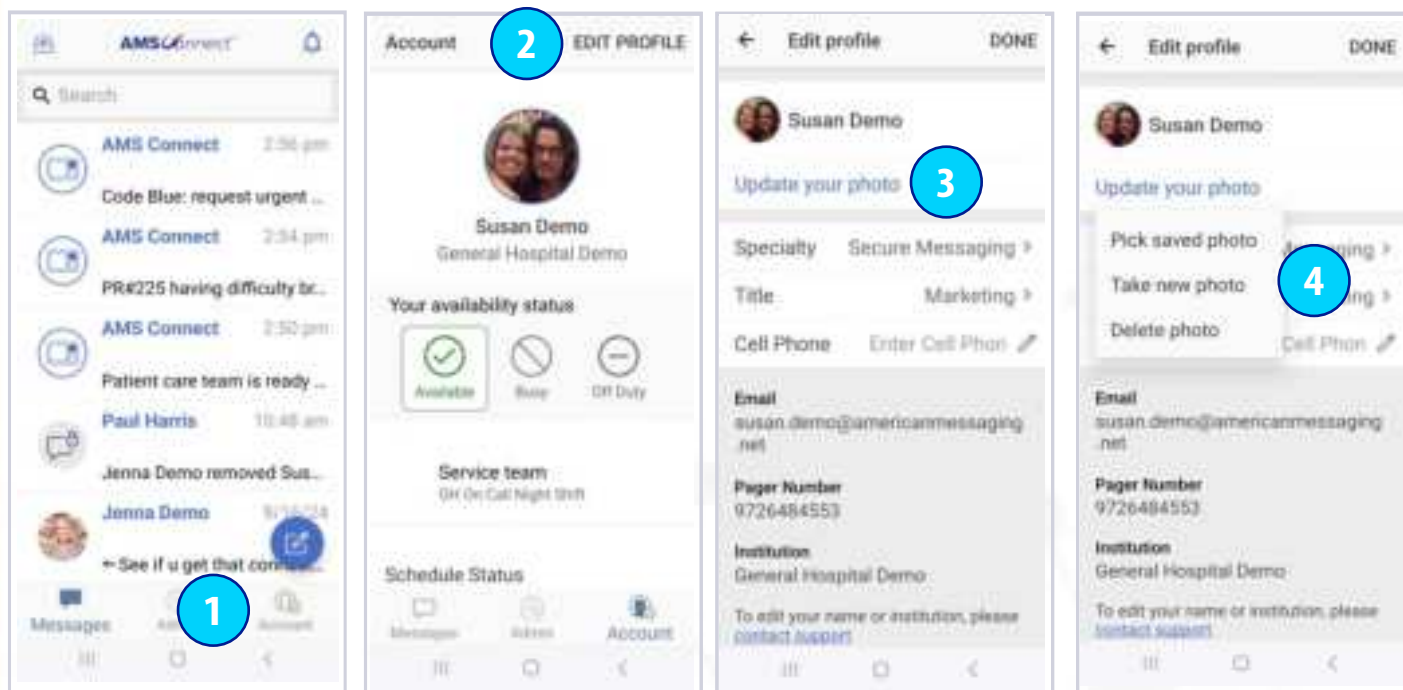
AMSConnect

Search

AMS Connect 2:56 pm
Code Blue: request urgent ...

AMS Connect 2:34 pm
PR#225 having difficulty br...

AMS Connect 2:30 pm
Patient care team is ready ...

Paul Harris 10:48 am
Jenna Demo removed Sus...

Jenna Demo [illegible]
← See if u get that co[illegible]

Messages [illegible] Account

1

Account 2 EDIT PROFILE

Susan Demo
General Hospital Demo

Your availability status
Available Busy Off Duty

Service team
GH On Call Night Shift

Schedule Status

Messages Admin Account

← Edit profile DONE

Susan Demo

Update your photo 3

Specialty Secure Messaging ›
Title Marketing ›
Cell Phone Enter Cell Phon

Email
susan.demo@americanmessaging.net

Pager Number
9726484553

Institution
General Hospital Demo

To edit your name or institution, please contact support

← Edit profile DONE

Susan Demo

Update your photo

Pick saved photo
Take new photo
Delete photo

4

Cell Phon

Email
susan.demo@americanmessaging.net

Pager Number
9726484553

Institution
General Hospital Demo

To edit your name or institution, please contact support